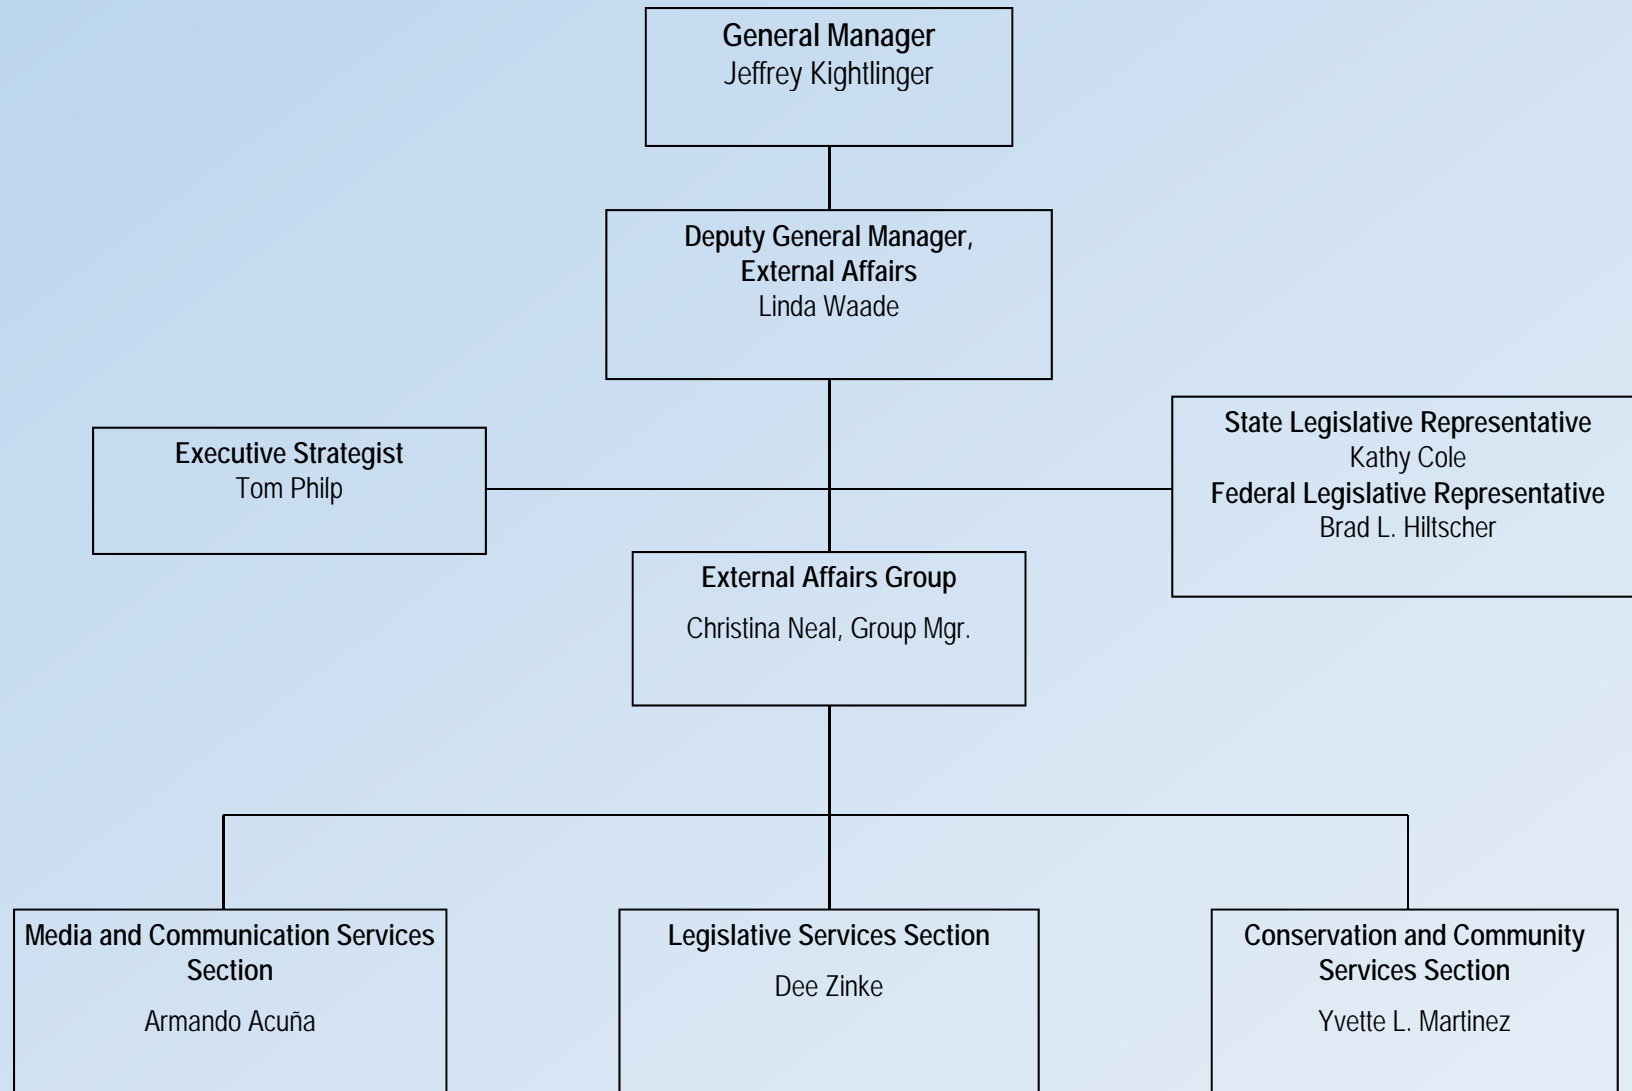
**General Manager**
Jeffrey Kightlinger

**Deputy General Manager, External Affairs**
Linda Waade

**Executive Strategist**
Tom Philp

**State Legislative Representative**
Kathy Cole
**Federal Legislative Representative**
Brad L. Hiltscher

**External Affairs Group**
Christina Neal, Group Mgr.

**Media and Communication Services Section**
Armando Acuña

**Legislative Services Section**
Dee Zinke

**Conservation and Community Services Section**
Yvette L. Martinez